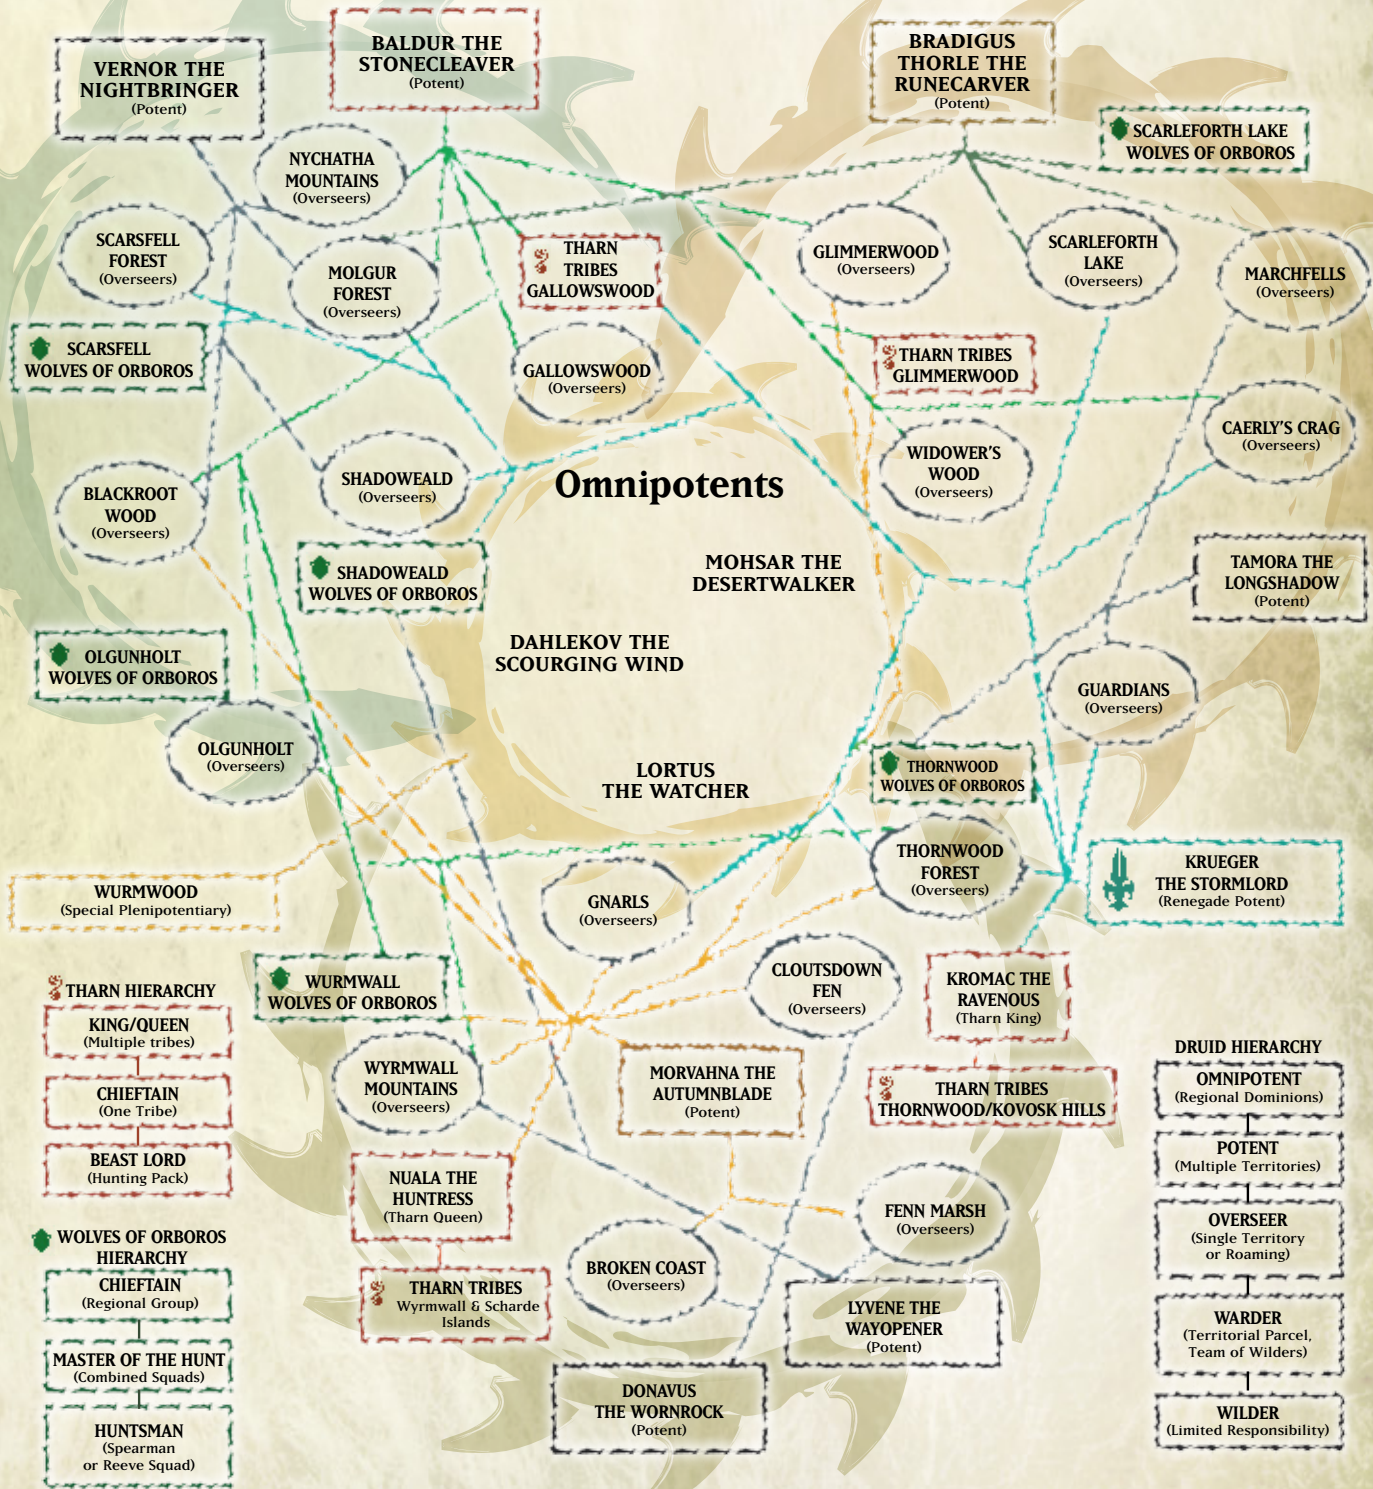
VERNOR THE NIGHTBRINGER
(Potent)

BALDUR THE STONECLEAVER
(Potent)

BRADIGUS THORLE THE RUNECARVER
(Potent)

SCARLEFORTH LAKE WOLVES OF ORBOROS

NYCHATHA MOUNTAINS
(Overseers)

SCARSFELL FOREST
(Overseers)

MOLGUR FOREST
(Overseers)

THARN TRIBES GALLOWSWOOD

GLIMMERWOOD
(Overseers)

SCARLEFORTH LAKE
(Overseers)

MARCHFELLS
(Overseers)

SCARSFELL WOLVES OF ORBOROS

GALLOWSWOOD
(Overseers)

THARN TRIBES GLIMMERWOOD

CAERLY'S CRAG
(Overseers)

WIDOWER'S WOOD
(Overseers)

BLACKROOT WOOD
(Overseers)

SHADOWEALD
(Overseers)

Omnipotents

MOHSAR THE DESERTWALKER

SHADOWEALD WOLVES OF ORBOROS

TAMORA THE LONGSHADOW
(Potent)

DAHLEKOV THE SCOURGING WIND

OLGUNHOLT WOLVES OF ORBOROS

GUARDIANS
(Overseers)

OLGUNHOLT
(Overseers)

LORTUS THE WATCHER

THORNWOOD WOLVES OF ORBOROS

THORNWOOD FOREST
(Overseers)

KRUEGER THE STORMLORD
(Renegade Potent)

WURMWOOD
(Special Plenipotentiary)

GNARLS
(Overseers)

CLOUTSDOWN FEN
(Overseers)

KROMAC THE RAVENOUS
(Tharn King)

WURMWALL WOLVES OF ORBOROS

THARN HIERARCHY

KING/QUEEN
(Multiple tribes)

CHIEFTAIN
(One Tribe)

BEAST LORD
(Hunting Pack)

WYRMWALL MOUNTAINS
(Overseers)

MORVAHNA THE AUTUMNBLADE
(Potent)

THARN TRIBES THORNWOOD/KOVOSK HILLS

DRUID HIERARCHY

OMNIPOTENT
(Regional Dominions)

POTENT
(Multiple Territories)

OVERSEER
(Single Territory or Roaming)

WARDER
(Territorial Parcel, Team of Wilders)

WILDER
(Limited Responsibility)

NUALA THE HUNTRESS
(Tharn Queen)

FENN MARSH
(Overseers)

BROKEN COAST
(Overseers)

THARN TRIBES
Wyrmwall & Scharde Islands

LYVENE THE WAYOPENER
(Potent)

WOLVES OF ORBOROS HIERARCHY

CHIEFTAIN
(Regional Group)

MASTER OF THE HUNT
(Combined Squads)

HUNTSMAN
(Spearman or Reeve Squad)

DONAVUS THE WORNROCK
(Potent)